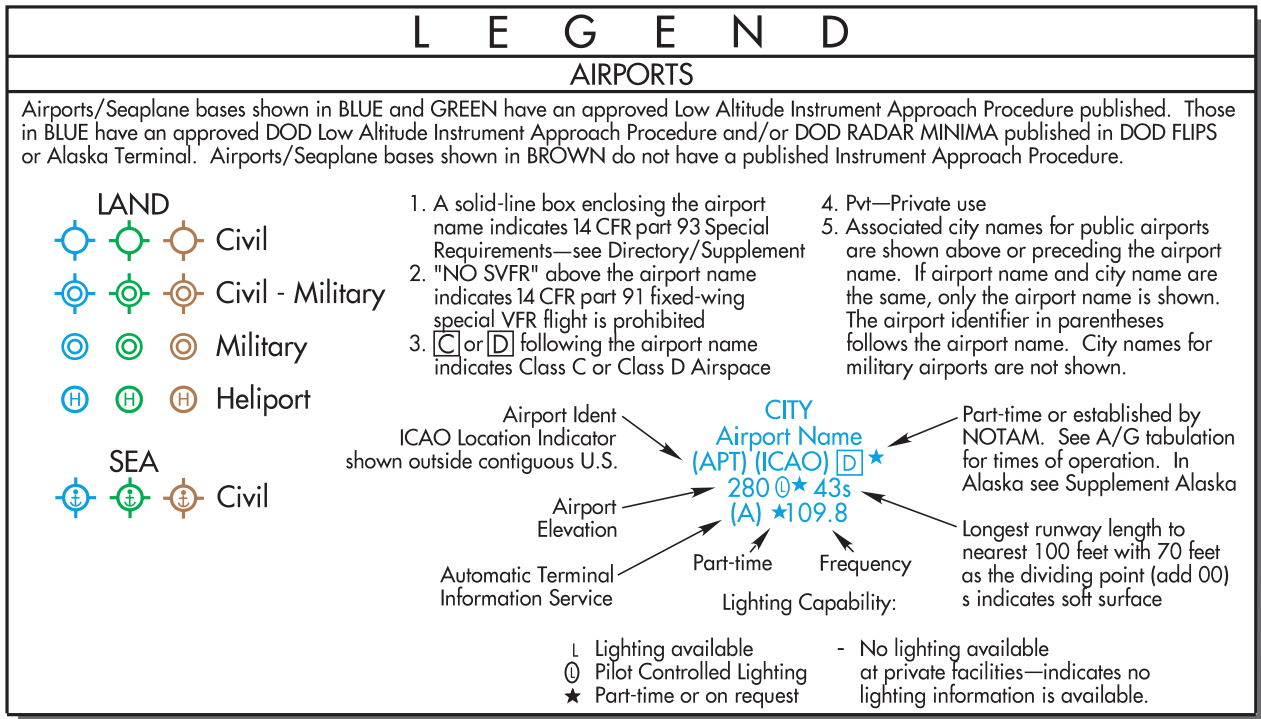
L E G E N D

AIRPORTS

Airports/Seaplane bases shown in BLUE and GREEN have an approved Low Altitude Instrument Approach Procedure published. Those in BLUE have an approved DOD Low Altitude Instrument Approach Procedure and/or DOD RADAR MINIMA published in DOD FLIPS or Alaska Terminal. Airports/Seaplane bases shown in BROWN do not have a published Instrument Approach Procedure.

LAND
Civil
Civil - Military
Military
H H H Heliport

SEA
Civil

1. A solid-line box enclosing the airport name indicates 14 CFR part 93 Special Requirements—see Directory/Supplement
2. "NO SVFR" above the airport name indicates 14 CFR part 91 fixed-wing special VFR flight is prohibited
3. C or D following the airport name indicates Class C or Class D Airspace

4. Pvt—Private use
5. Associated city names for public airports are shown above or preceding the airport name. If airport name and city name are the same, only the airport name is shown. The airport identifier in parentheses follows the airport name. City names for military airports are not shown.

Airport Ident
ICAO Location Indicator shown outside contiguous U.S.

CITY
Airport Name
(APT) (ICAO) D ★
280 Ⓛ★ 43s
(A) ★109.8

Part-time or established by NOTAM. See A/G tabulation for times of operation. In Alaska see Supplement Alaska

Airport Elevation

Longest runway length to nearest 100 feet with 70 feet as the dividing point (add 00) s indicates soft surface

Automatic Terminal Information Service

Part-time

Frequency

Lighting Capability:

L Lighting available
Ⓛ Pilot Controlled Lighting
★ Part-time or on request

- No lighting available at private facilities—indicates no lighting information is available.